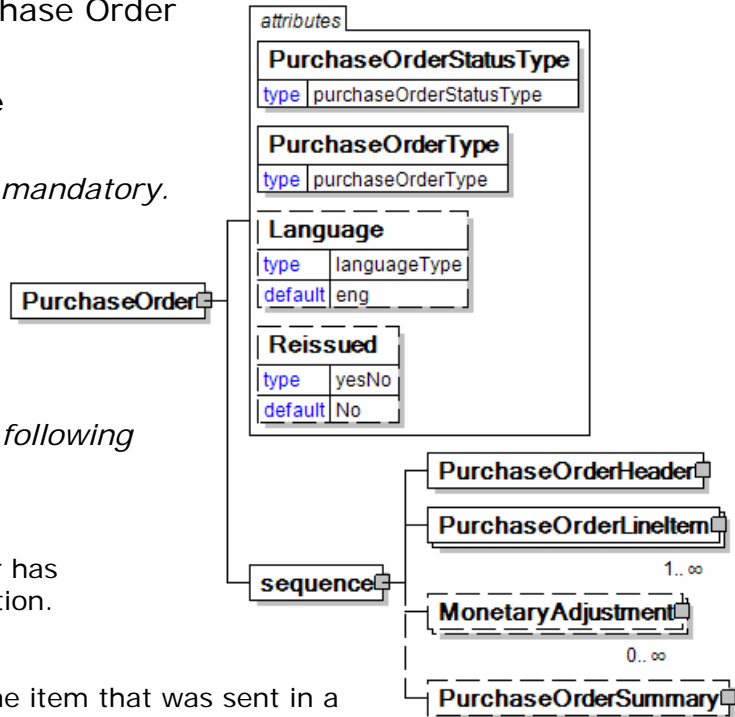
hase Order

e

mandatory.

following

r has
tion.

he item that was sent in a

attributes

PurchaseOrderStatusType
type purchaseOrderStatusType

PurchaseOrderType
type purchaseOrderType

Language
type languageType
default eng

Reissued
type yesNo
default No

PurchaseOrder

sequence

PurchaseOrderHeader

PurchaseOrderLineItem
1.. ∞

MonetaryAdjustment
0.. ∞

PurchaseOrderSummary